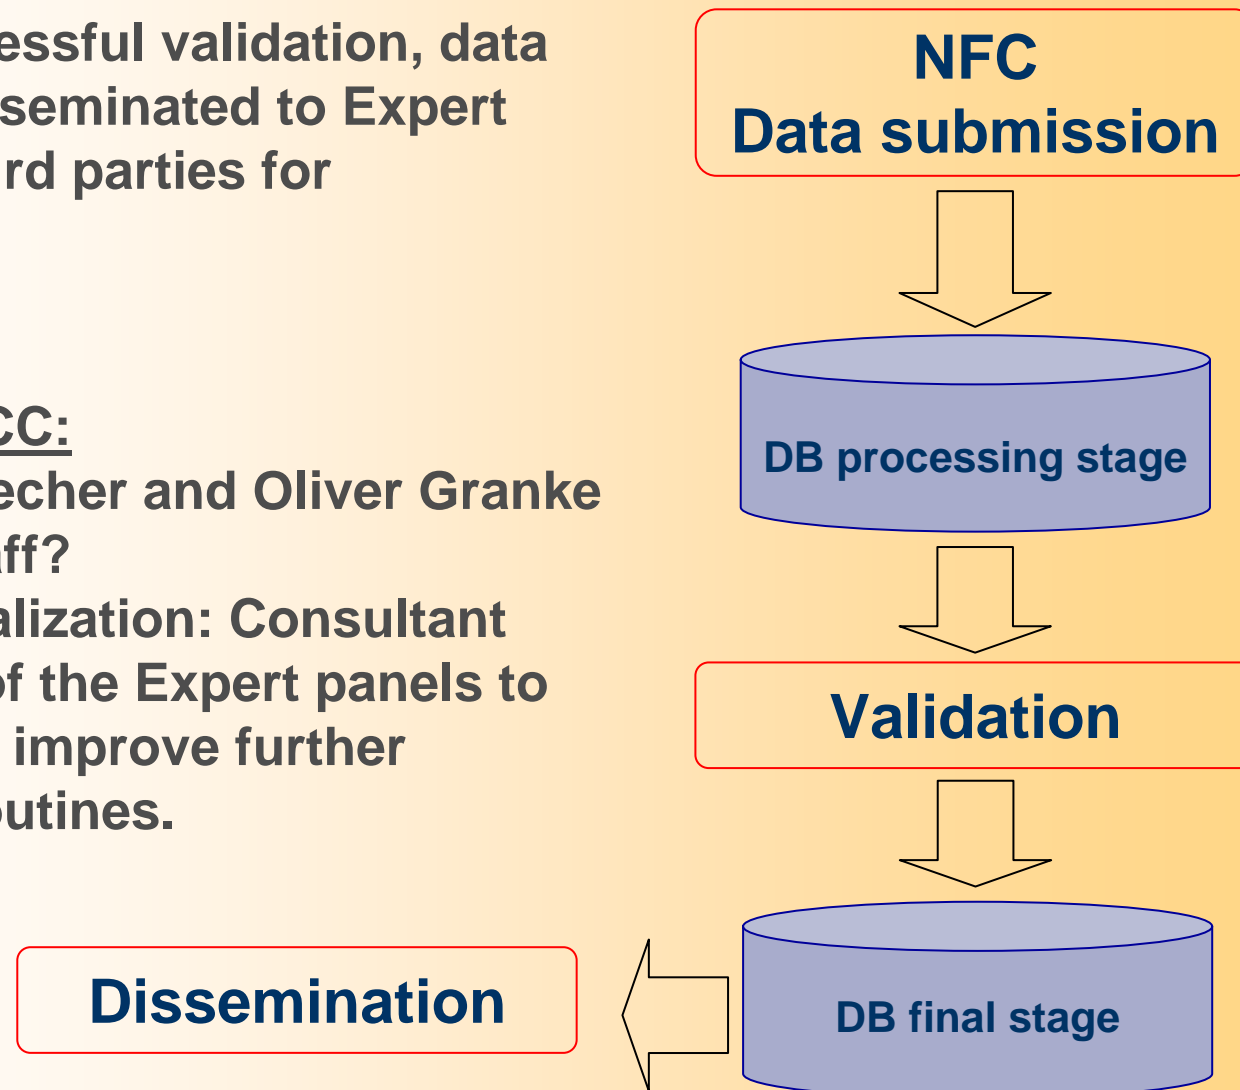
essful validation, data
seminated to Expert
rd parties for

CC:
echer and Oliver Granke
ff?
alization: Consultant
of the Expert panels to
improve further
outines.

NFC
Data submission

DB processing stage

Validation

DB final stage

Dissemination